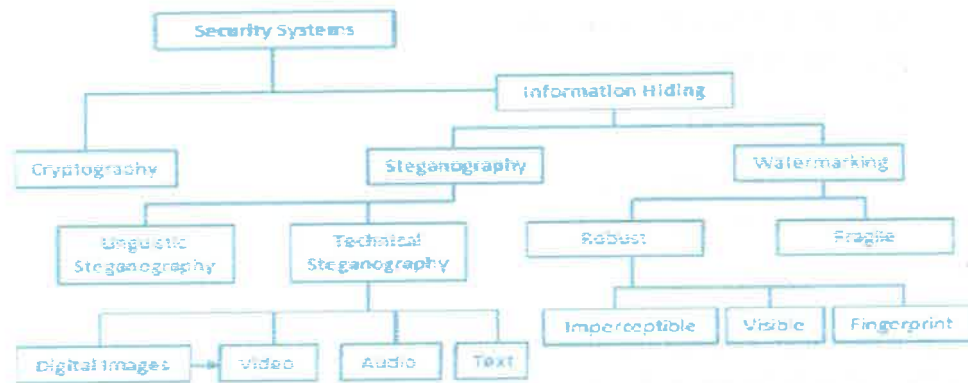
Security Systems

Information Hiding

Cryptography

Steganography

Watermarking

Linguistic Steganography

Technical Steganography

Robust

Fragile

Imperceptible

Visible

Fingerprint

Digital Images

Video

Audio

Text